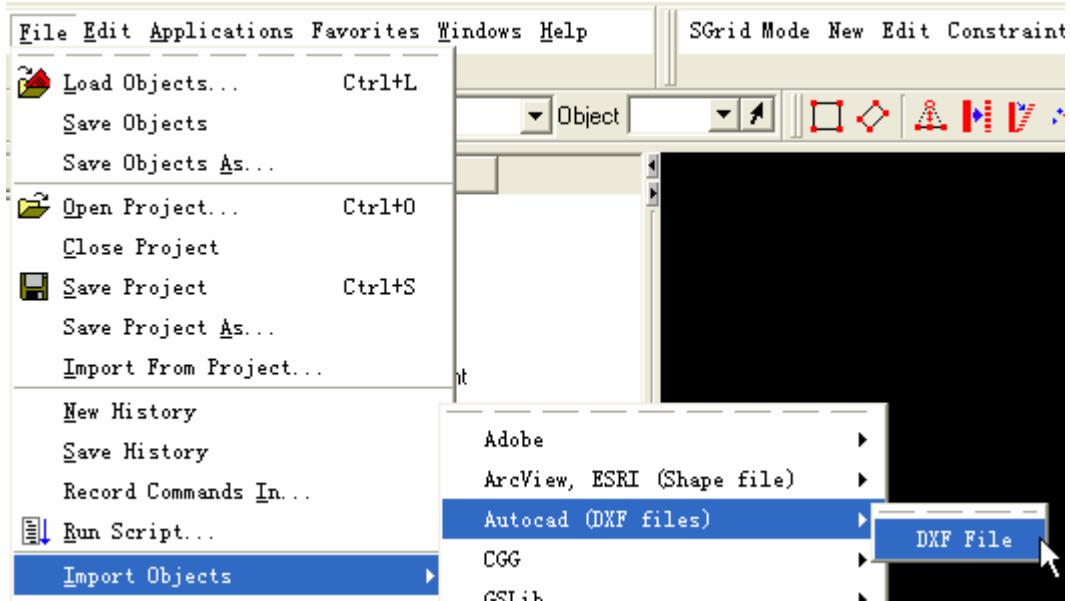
File Edit Applications Favorites Windows Help

SGrid Mode New Edit Constraint

Object

Load Objects... Ctrl+L
Save Objects
Save Objects As...
Open Project... Ctrl+O
Close Project
Save Project Ctrl+S
Save Project As...
Import From Project...
New History
Save History
Record Commands In...
Run Script...
Import Objects

nt

Adobe
ArcView, ESRI (Shape file)
Autocad (DXF files)
CGG
GSLib

DXF File